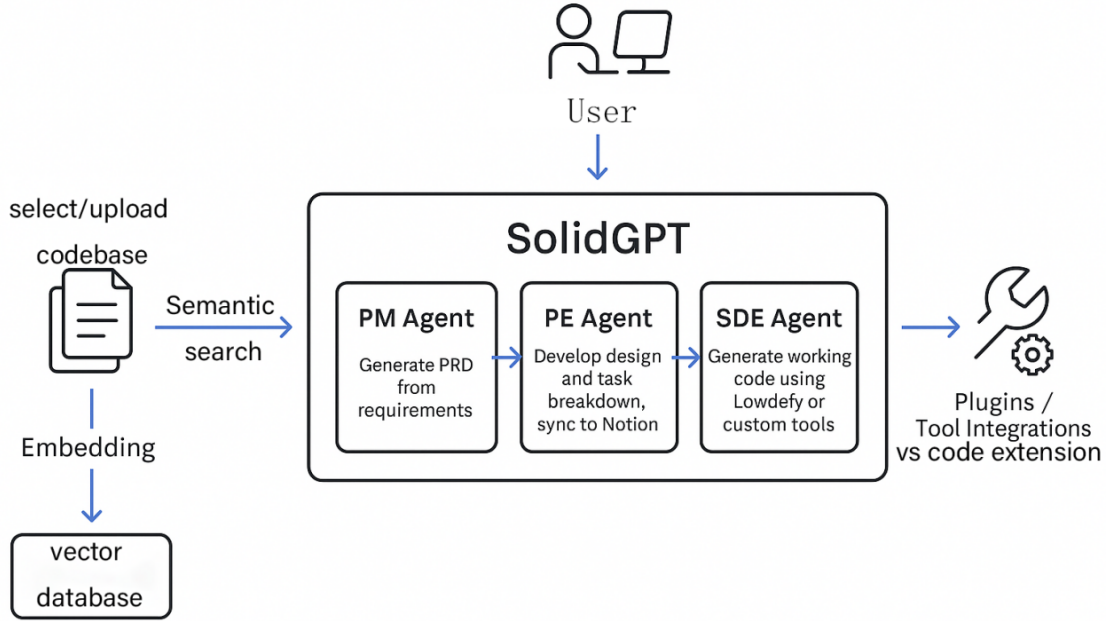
User

select/upload

codebase

Semantic search

Embedding

vector database

SolidGPT

PM Agent

Generate PRD from requirements

PE Agent

Develop design and task breakdown, sync to Notion

SDE Agent

Generate working code using Lowdefy or custom tools

Plugins / Tool Integrations vs code extension